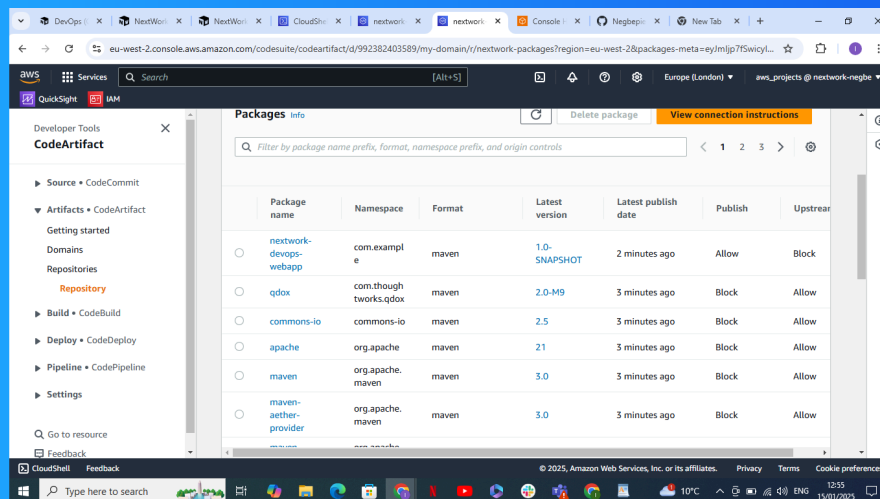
DevOps | NextWork NextWork CloudShell nextwork nextwork Console Negbepie New Tab

eu-west-2.console.aws.amazon.com/codesuite/codeartifact/d/992382403589/my-domain/r/nextwork-packages?region=eu-west-2&packages-meta=eyJmljp7fSwicyl...

aws Services Search [Alt+S] Europe (London) aws_projects @ nextwork-negbe

QuickSight IAM

Developer Tools
CodeArtifact

▶ Source • CodeCommit

▼ Artifacts • CodeArtifact
Getting started
Domains
Repositories
Repository

▶ Build • CodeBuild

▶ Deploy • CodeDeploy

▶ Pipeline • CodePipeline

▶ Settings

Go to resource

Feedback

Packages Info

Delete package View connection instructions

Filter by package name prefix, format, namespace prefix, and origin controls

1 2 3

| | Package name | Namespace | Format | Latest version | Latest publish date | Publish | Upstream |
|---|---|---|---|---|---|---|---|
| | nextwork-devops-webapp | com.example | maven | 1.0-SNAPSHOT | 2 minutes ago | Allow | Block |
| | qdox | com.thoughtworks.qdox | maven | 2.0-M9 | 3 minutes ago | Block | Allow |
| | commons-io | commons-io | maven | 2.5 | 3 minutes ago | Block | Allow |
| | apache | org.apache | maven | 21 | 3 minutes ago | Block | Allow |
| | maven | org.apache.maven | maven | 3.0 | 3 minutes ago | Block | Allow |
| | maven-aether-provider | org.apache.maven | maven | 3.0 | 3 minutes ago | Block | Allow |

CloudShell Feedback © 2025, Amazon Web Services, Inc. or its affiliates. Privacy Terms Cookie preferences

Type here to search 10°C ENG 12:55 15/01/2025